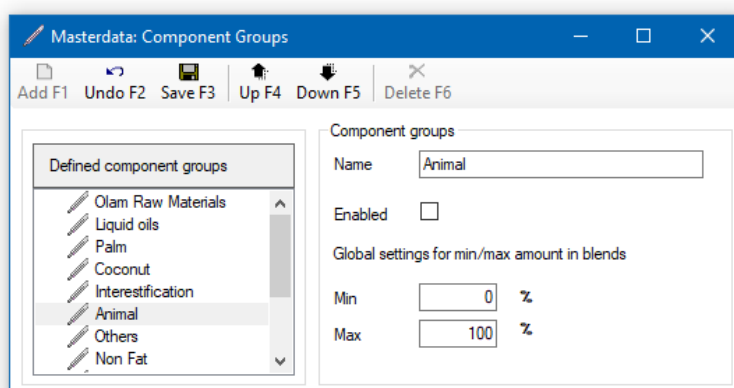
Masterdata: Component Groups

Add F1 Undo F2 Save F3 Up F4 Down F5 Delete F6

Defined component groups

Olam Raw Materials
Liquid oils
Palm
Coconut
Interestification
Animal
Others
Non Fat

Component groups

Name Animal

Enabled

Global settings for min/max amount in blends

Min 0 %

Max 100 %